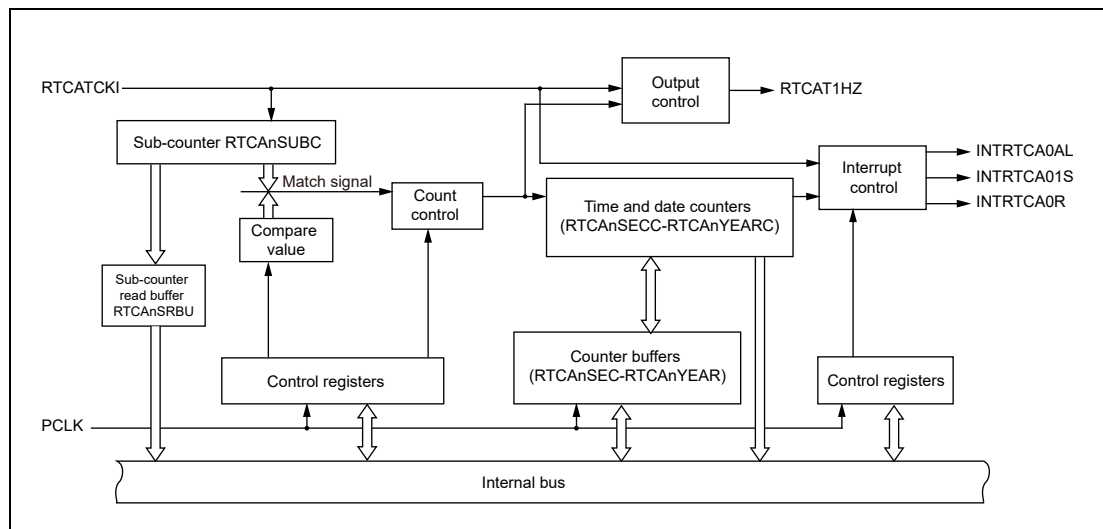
RTCATCKI

Output control

RTCAT1HZ

Sub-counter RTCAnSUBC

Interrupt control

INTRTCA0AL

INTRTCA01S

INTRTCA0R

Match signal

Count control

Time and date counters (RTCAnSECC-RTCAnYEARC)

Compare value

Sub-counter read buffer RTCAnSRBU

Counter buffers (RTCAnSEC-RTCAnYEAR)

Control registers

Control registers

PCLK

Internal bus